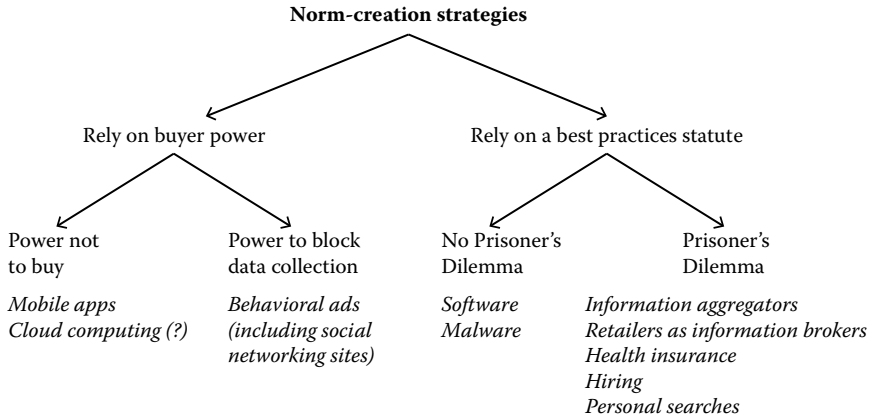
Norm-creation strategies

Rely on buyer power

Rely on a best practices statute

Power not to buy

Mobile apps
Cloud computing (?)

Power to block data collection

Behavioral ads (including social networking sites)

No Prisoner's Dilemma

Software
Malware

Prisoner's Dilemma

Information aggregators
Retailers as information brokers
Health insurance
Hiring
Personal searches